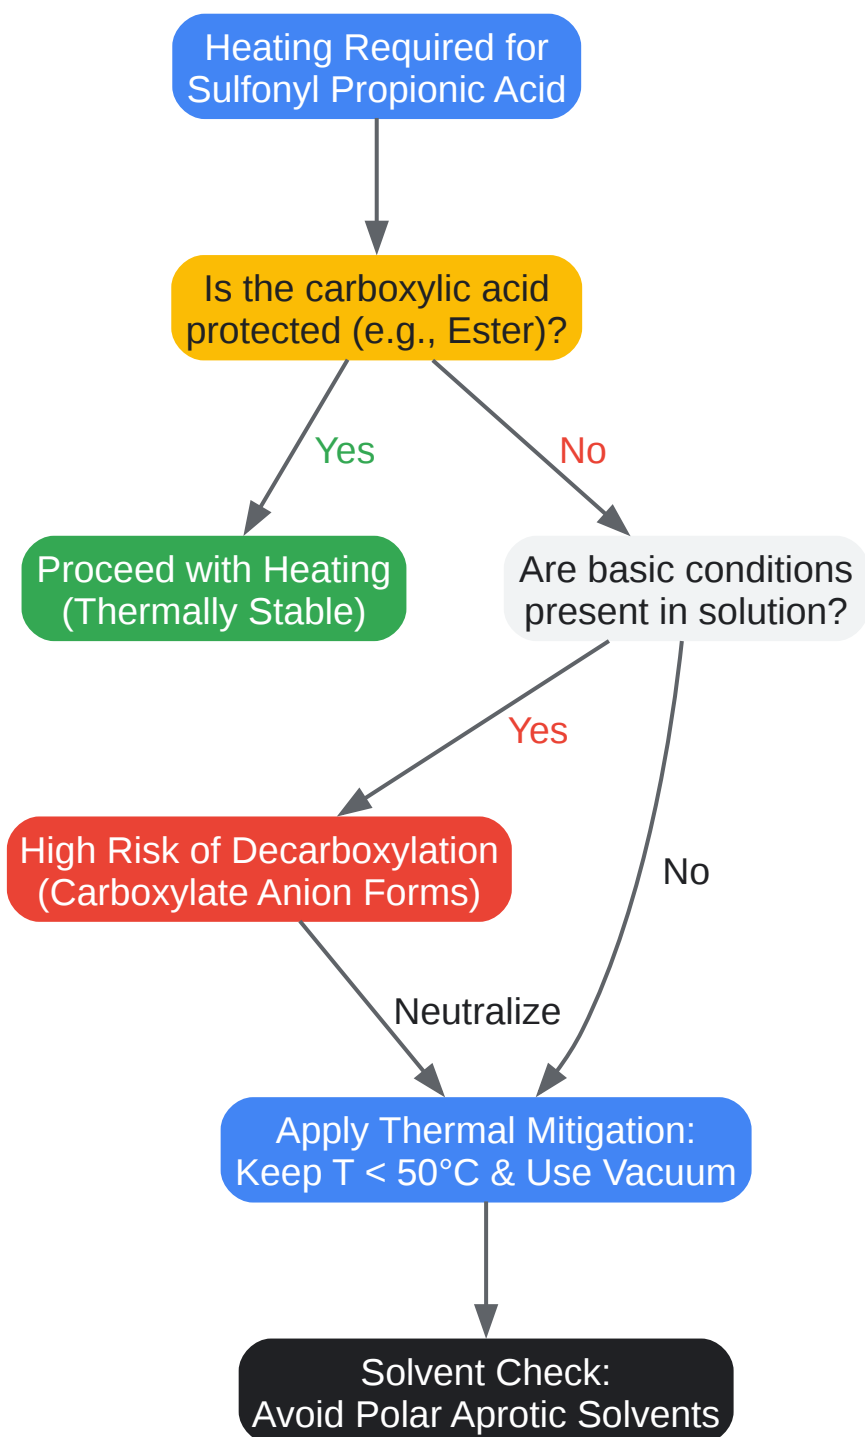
Heating Required for Sulfonyl Propionic Acid

Is the carboxylic acid protected (e.g., Ester)?

Yes

No

Proceed with Heating (Thermally Stable)

Are basic conditions present in solution?

Yes

No

High Risk of Decarboxylation (Carboxylate Anion Forms)

Neutralize

Apply Thermal Mitigation: Keep T < 50°C & Use Vacuum

Solvent Check: Avoid Polar Aprotic Solvents